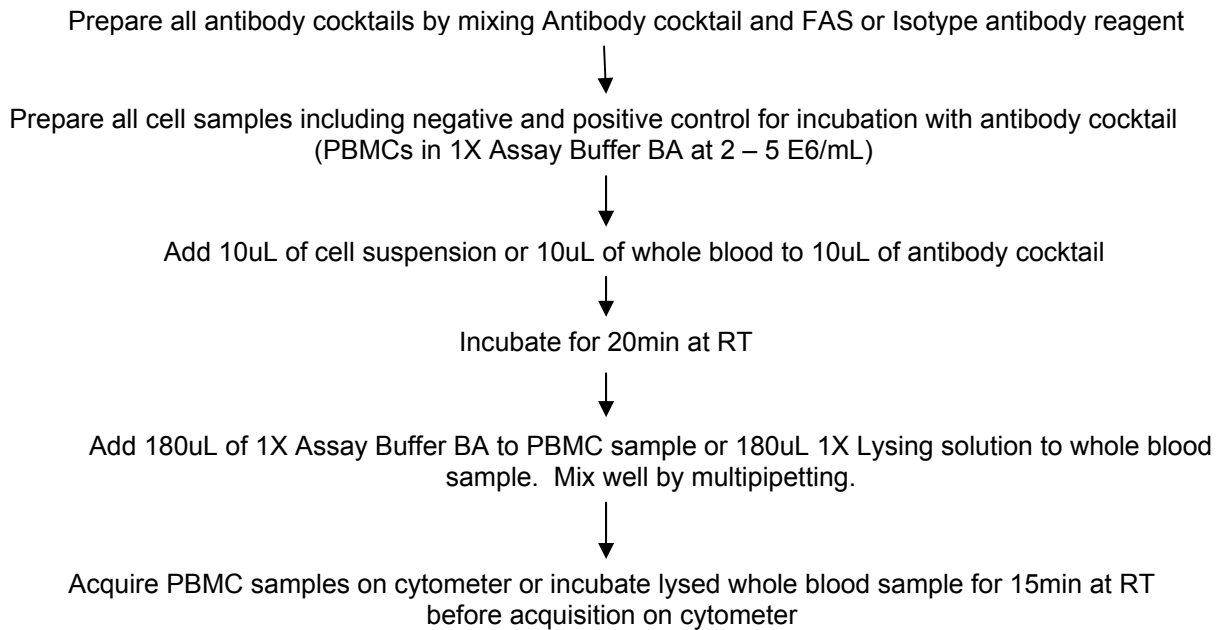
Prepare all antibody cocktails by mixing Antibody cocktail and FAS or Isotype antibody reagent

Prepare all cell samples including negative and positive control for incubation with antibody cocktail (PBMCs in 1X Assay Buffer BA at 2 – 5 E6/mL)

Add 10uL of cell suspension or 10uL of whole blood to 10uL of antibody cocktail

Incubate for 20min at RT

Add 180uL of 1X Assay Buffer BA to PBMC sample or 180uL 1X Lysing solution to whole blood sample. Mix well by multipipetting.

Acquire PBMC samples on cytometer or incubate lysed whole blood sample for 15min at RT before acquisition on cytometer